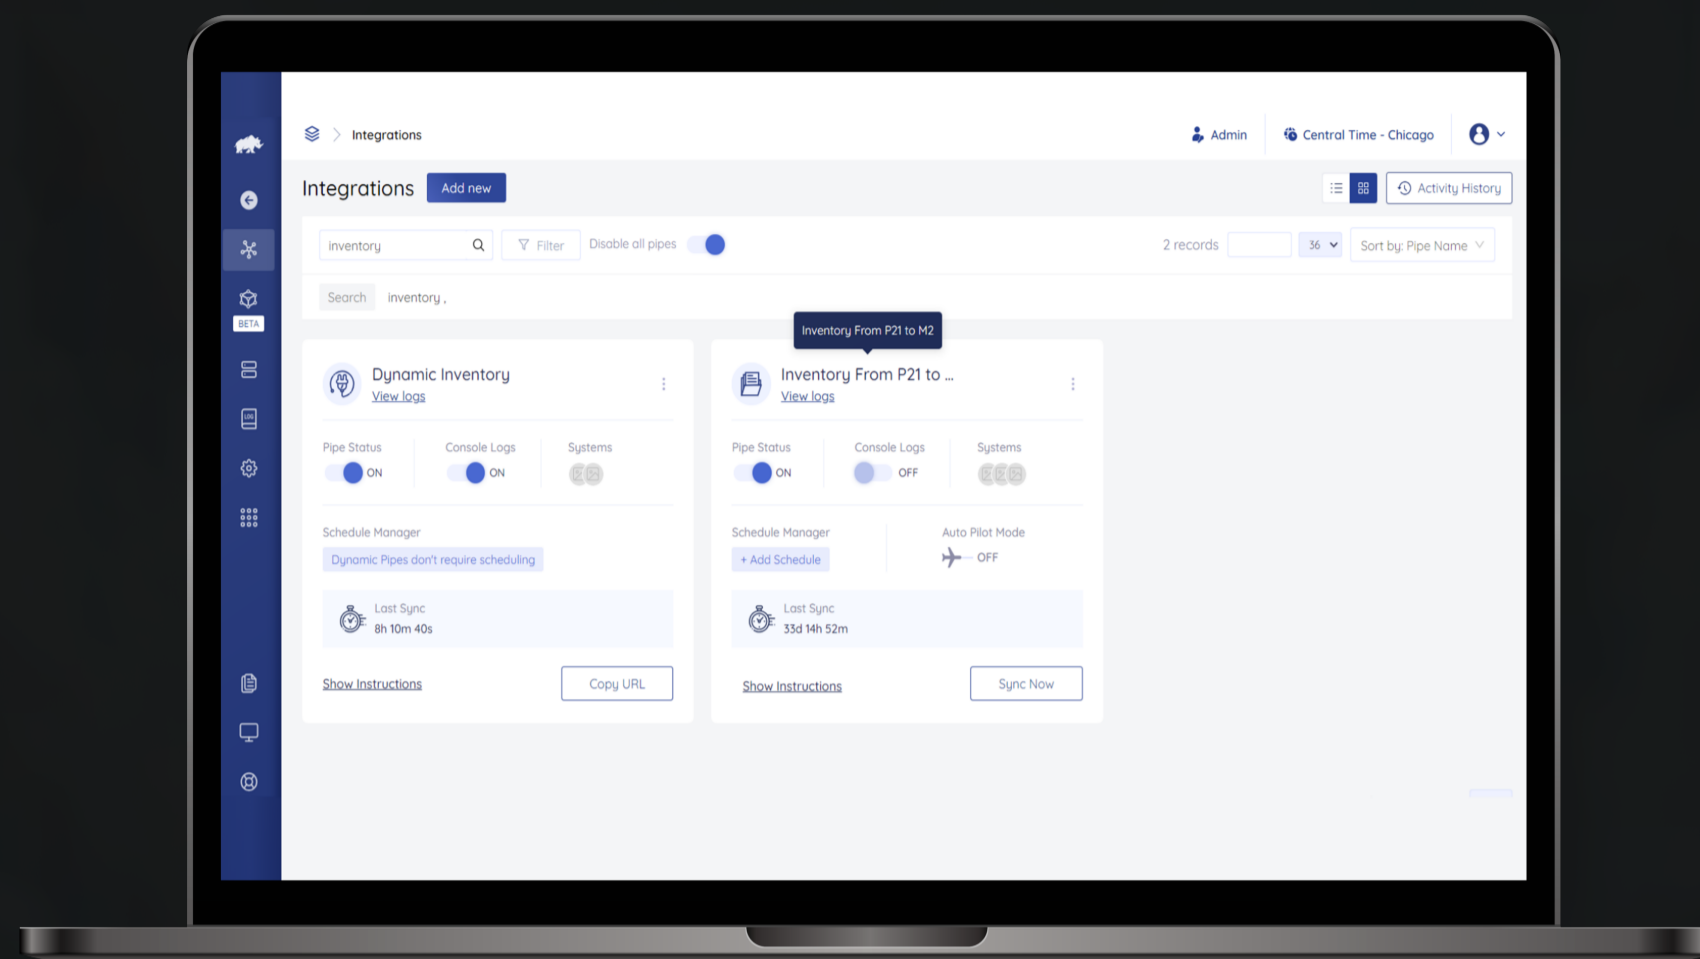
BETA

Integrations

Admin

Central Time - Chicago

Integrations Add new

Activity History

inventory

Filter

Disable all pipes

2 records

36

Sort by: Pipe Name

Search inventory ,

Inventory From P21 to M2

Dynamic Inventory
View logs

Pipe Status ON

Console Logs ON

Systems

Schedule Manager
Dynamic Pipes don't require scheduling

Last Sync
8h 10m 40s

Show Instructions

Copy URL

Inventory From P21 to ...
View logs

Pipe Status ON

Console Logs OFF

Systems

Schedule Manager
+ Add Schedule

Auto Pilot Mode
OFF

Last Sync
33d 14h 52m

Show Instructions

Sync Now